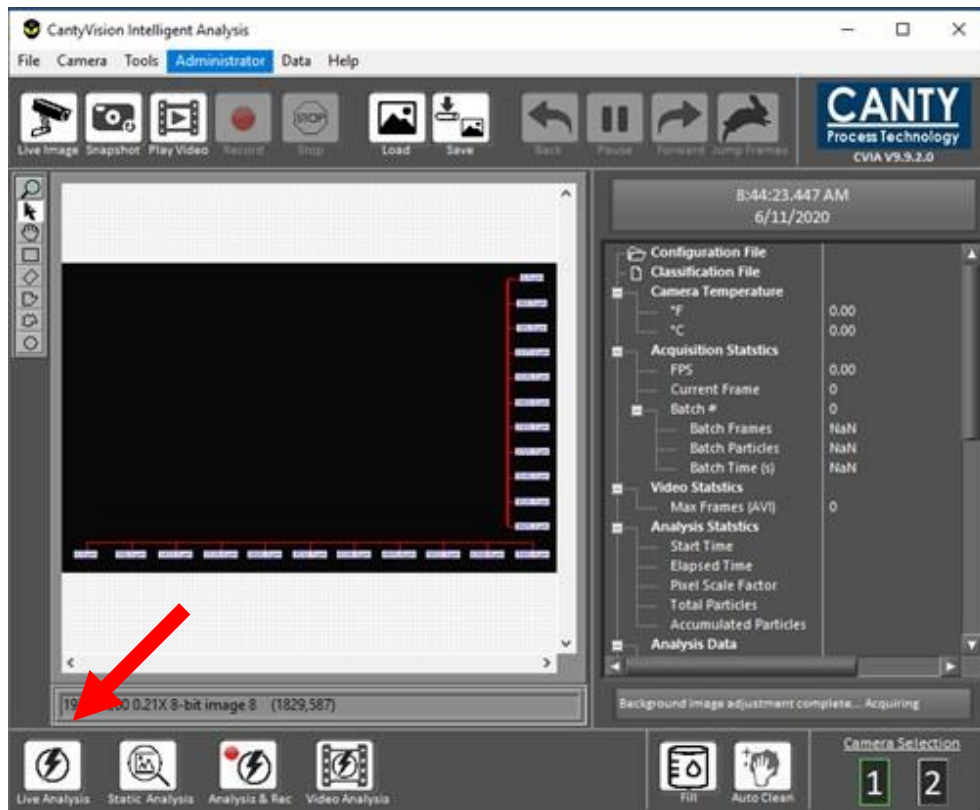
CantyVision Intelligent Analysis

File Camera Tools Administrator Data Help

Live Image Snapshot Play Video Record Stop Load Save Back Pause Forward Jump Frames

CANTY
Process Technology
CVIA V9.9.2.0

8:44:23.447 AM
6/11/2020

Configuration File
Classification File
Camera Temperature
°F 0.00
°C 0.00
Acquisition Statstics
FPS 0.00
Current Frame 0
Batch # 0
Batch Frames NaN
Batch Particles NaN
Batch Time (s) NaN
Video Statstics
Max Frames (AVI) 0
Analysis Statstics
Start Time
Elapsed Time
Pixel Scale Factor
Total Particles
Accumulated Particles
Analysis Data

19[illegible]00 0.21X 8-bit image 8 (1829,587)

Background image adjustment complete... Acquiring

Live Analysis Static Analysis Analysis & Rec Video Analysis

Fill Auto Clean

Camera Selection
1 2